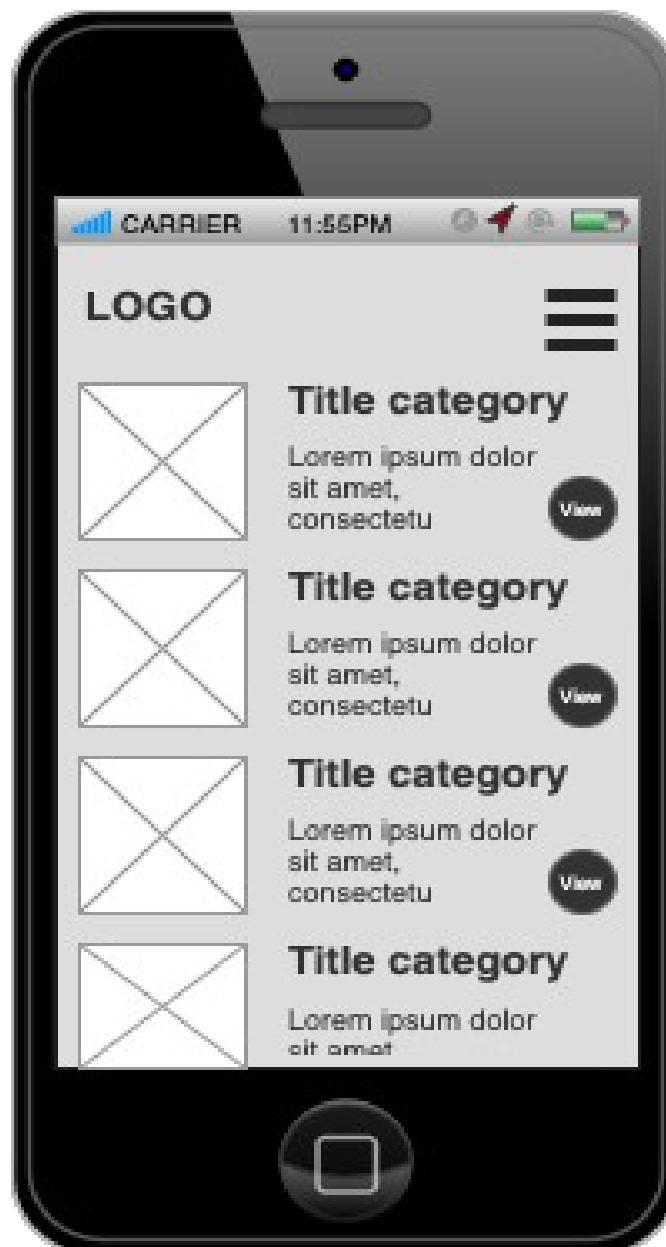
CARRIER 11:55PM

LOGO

Title category
Lorem ipsum dolor sit amet, consectetu
View

Title category
Lorem ipsum dolor sit amet, consectetu
View

Title category
Lorem ipsum dolor sit amet, consectetu
View

Title category
Lorem ipsum dolor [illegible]